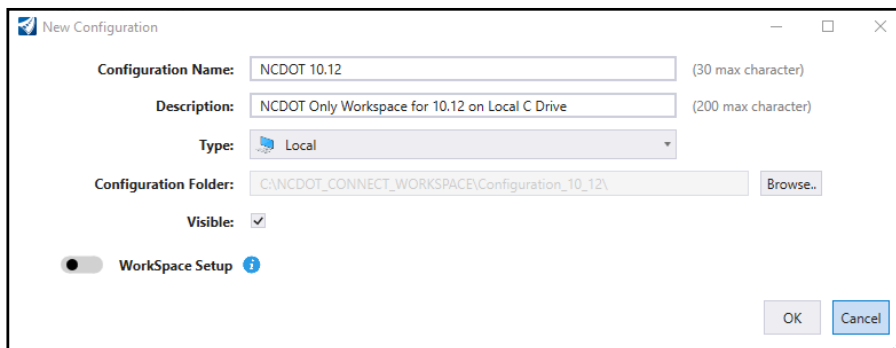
New Configuration

Configuration Name: NCDOT 10.12 (30 max character)

Description: NCDOT Only Workspace for 10.12 on Local C Drive (200 max character)

Type: Local

Configuration Folder: C:\NCDOT_CONNECT_WORKSPACE\Configuration_10_12\ Browse..

Visible: ✓

WorkSpace Setup

OK Cancel